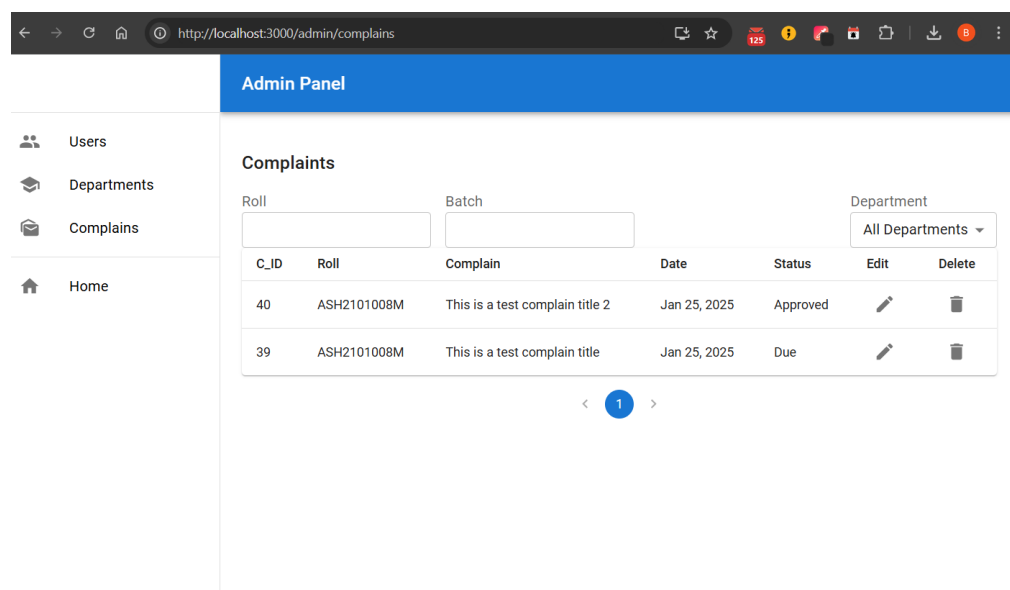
http://localhost:3000/admin/complains

125

B

Admin Panel

Users

Departments

Complains

Home

Complaints

Roll

Batch

Department

All Departments

| C_ID | Roll | Complain | Date | Status | Edit | Delete |
|---|---|---|---|---|---|---|
| 40 | ASH2101008M | This is a test complain title 2 | Jan 25, 2025 | Approved | | |
| 39 | ASH2101008M | This is a test complain title | Jan 25, 2025 | Due | | |

1